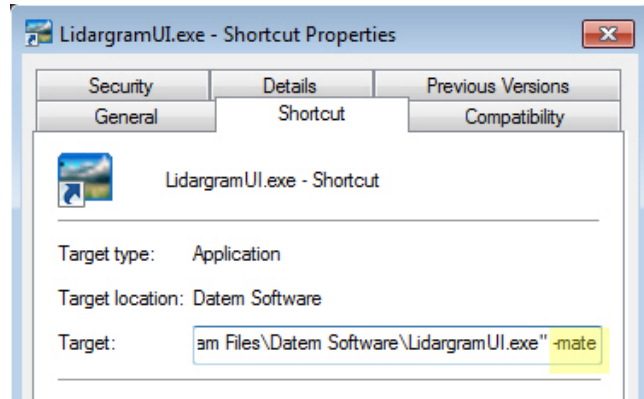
LidargramUI.exe - Shortcut Properties

Security
Details
Previous Versions
General
Shortcut
Compatibility

LidargramUI.exe - Shortcut

Target type: Application

Target location: Datem Software

Target: am Files\Datem Software\LidargramUI.exe" -mate